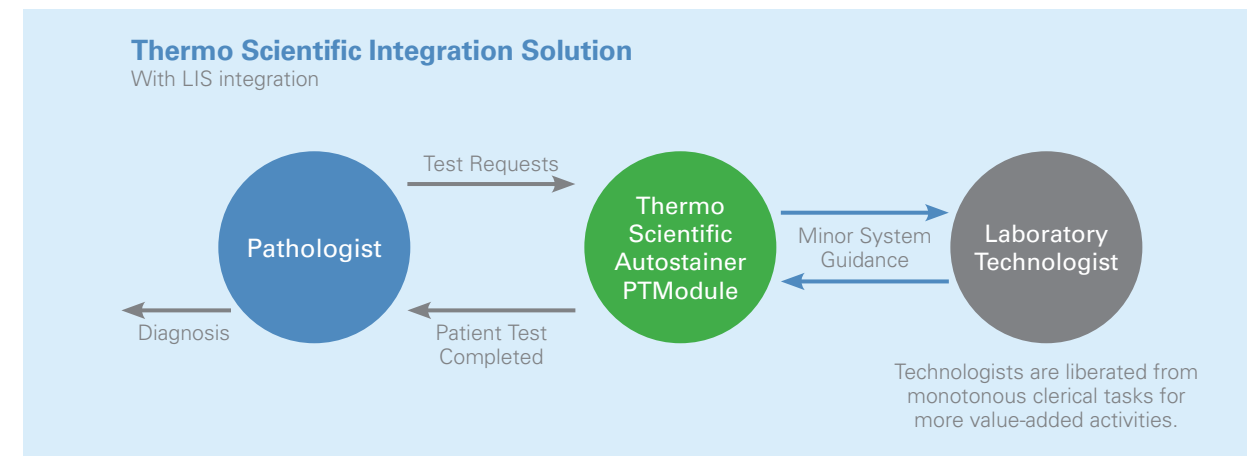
Thermo Scientific Integration Solution
With LIS integration

Test Requests

Pathologist

Thermo Scientific Autostainer PTModule

Minor System Guidance

Laboratory Technologist

Diagnosis

Patient Test Completed

Technologists are liberated from monotonous clerical tasks for more value-added activities.